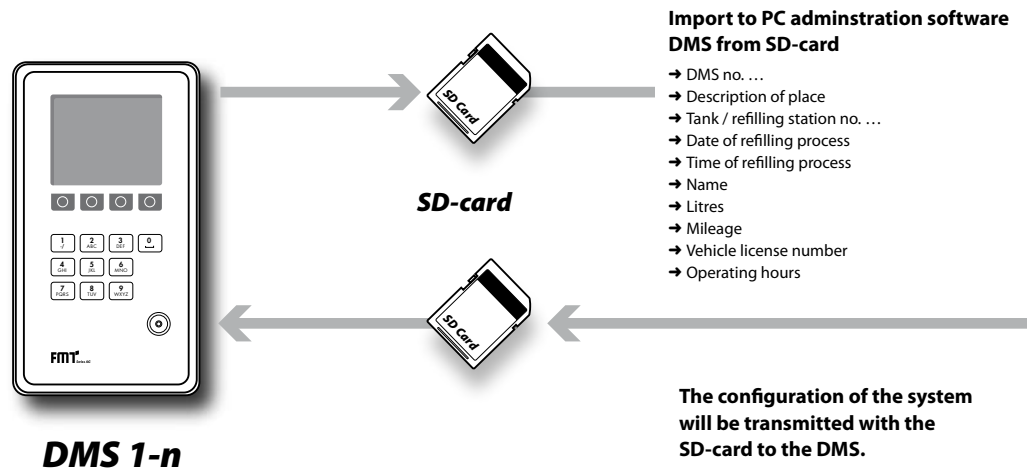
Import to PC adminstration software DMS from SD-card

➜ DMS no. …
➜ Description of place
➜ Tank / refilling station no. …
➜ Date of refilling process
➜ Time of refilling process
➜ Name
➜ Litres
➜ Mileage
➜ Vehicle license number
➜ Operating hours

SD Card

SD-card

SD Card

1 -/ 2 ABC 3 DEF 0
4 GHI 5 JKL 6 MNO
7 PQRS 8 TUV 9 WXYZ

FMT

DMS 1-n

The configuration of the system will be transmitted with the SD-card to the DMS.